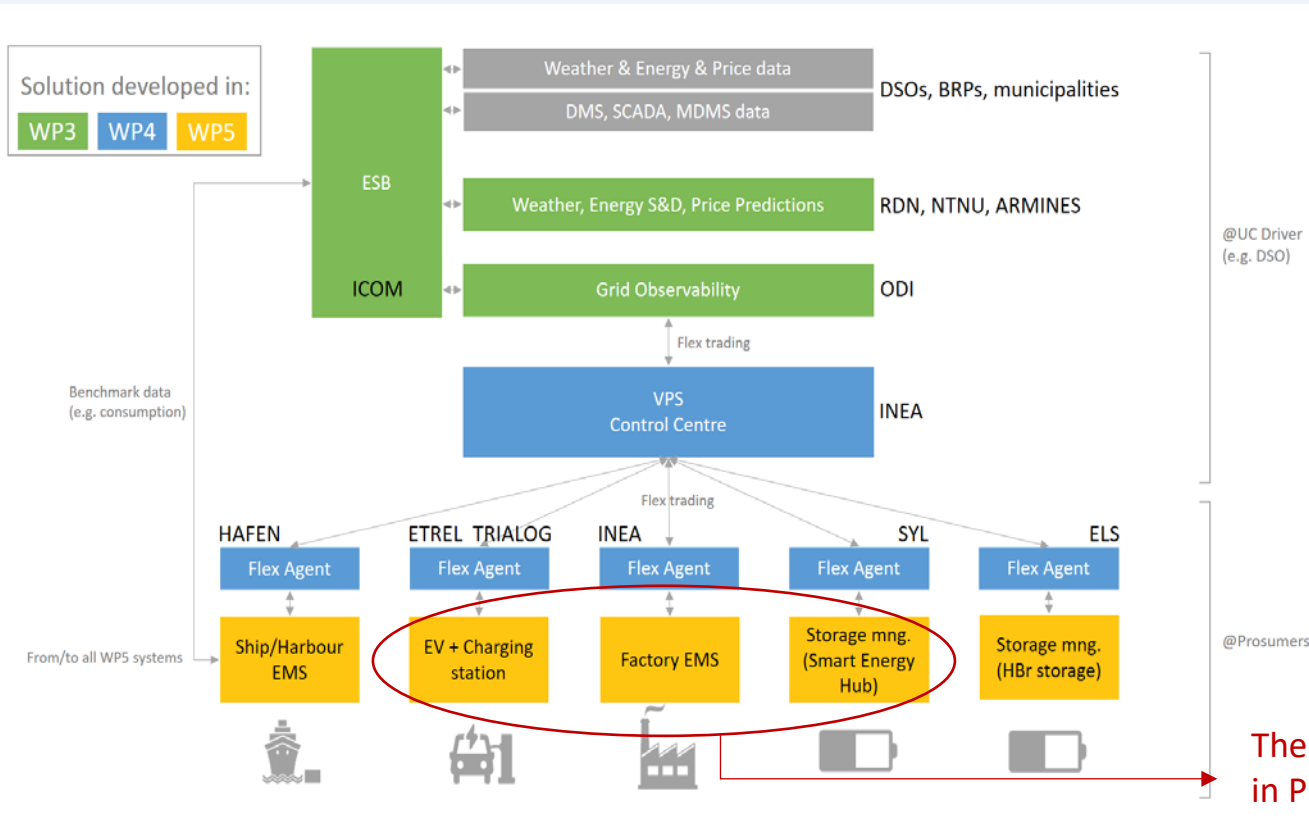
Solution developed in:
WP3 WP4 WP5

ESB

ICOM

Weather & Energy & Price data
DMS, SCADA, MDMS data
DSOs, BRPs, municipalities

Weather, Energy S&D, Price Predictions
RDN, NTNU, ARMINES

Grid Observability
ODI

@UC Driver (e.g. DSO)

Flex trading

Benchmark data (e.g. consumption)

VPS Control Centre
INEA

Flex trading

HAFEN
ETREL TRIALOG
INEA
SYL
ELS

Flex Agent
Flex Agent
Flex Agent
Flex Agent
Flex Agent

From/to all WP5 systems

Ship/Harbour EMS
EV + Charging station
Factory EMS
Storage mng. (Smart Energy Hub)
Storage mng. (HBr storage)

@Prosumers

The
in P